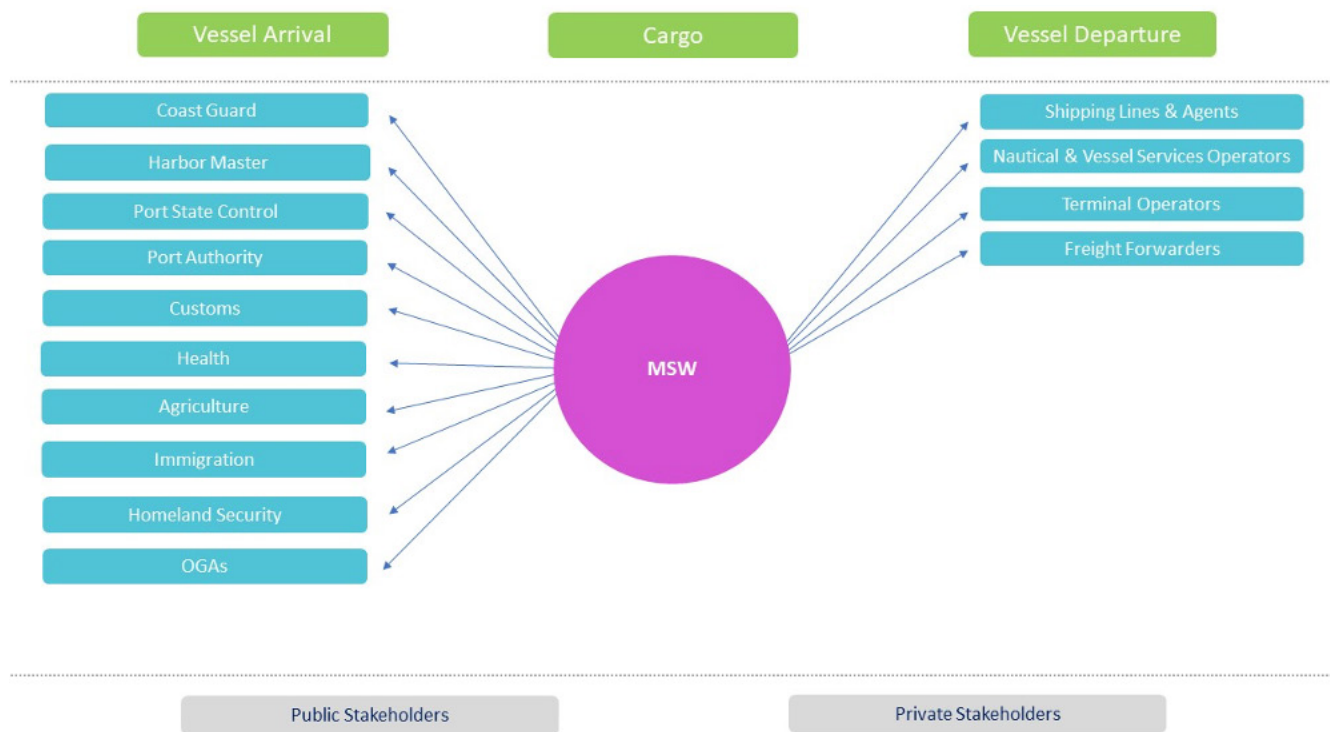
Vessel Arrival

Cargo

Vessel Departure

Coast Guard

Harbor Master

Port State Control

Port Authority

Customs

Health

Agriculture

Immigration

Homeland Security

OGAs

MSW

Shipping Lines & Agents

Nautical & Vessel Services Operators

Terminal Operators

Freight Forwarders

Public Stakeholders

Private Stakeholders